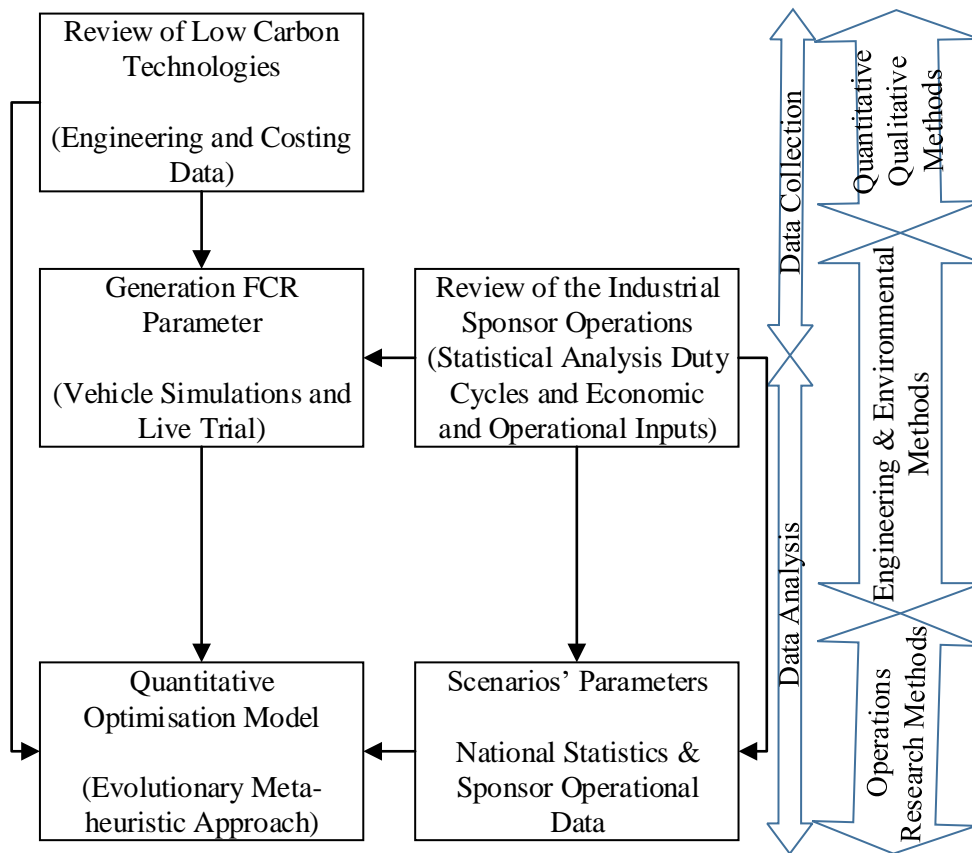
Review of Low Carbon Technologies

(Engineering and Costing Data)

Generation FCR Parameter

(Vehicle Simulations and Live Trial)

Review of the Industrial Sponsor Operations (Statistical Analysis Duty Cycles and Economic and Operational Inputs)

Quantitative Optimisation Model

(Evolutionary Meta-heuristic Approach)

Scenarios' Parameters

National Statistics & Sponsor Operational Data

Data Collection

Data Analysis

Quantitative Qualitative Methods

Engineering & Environmental Methods

Operations Research Methods